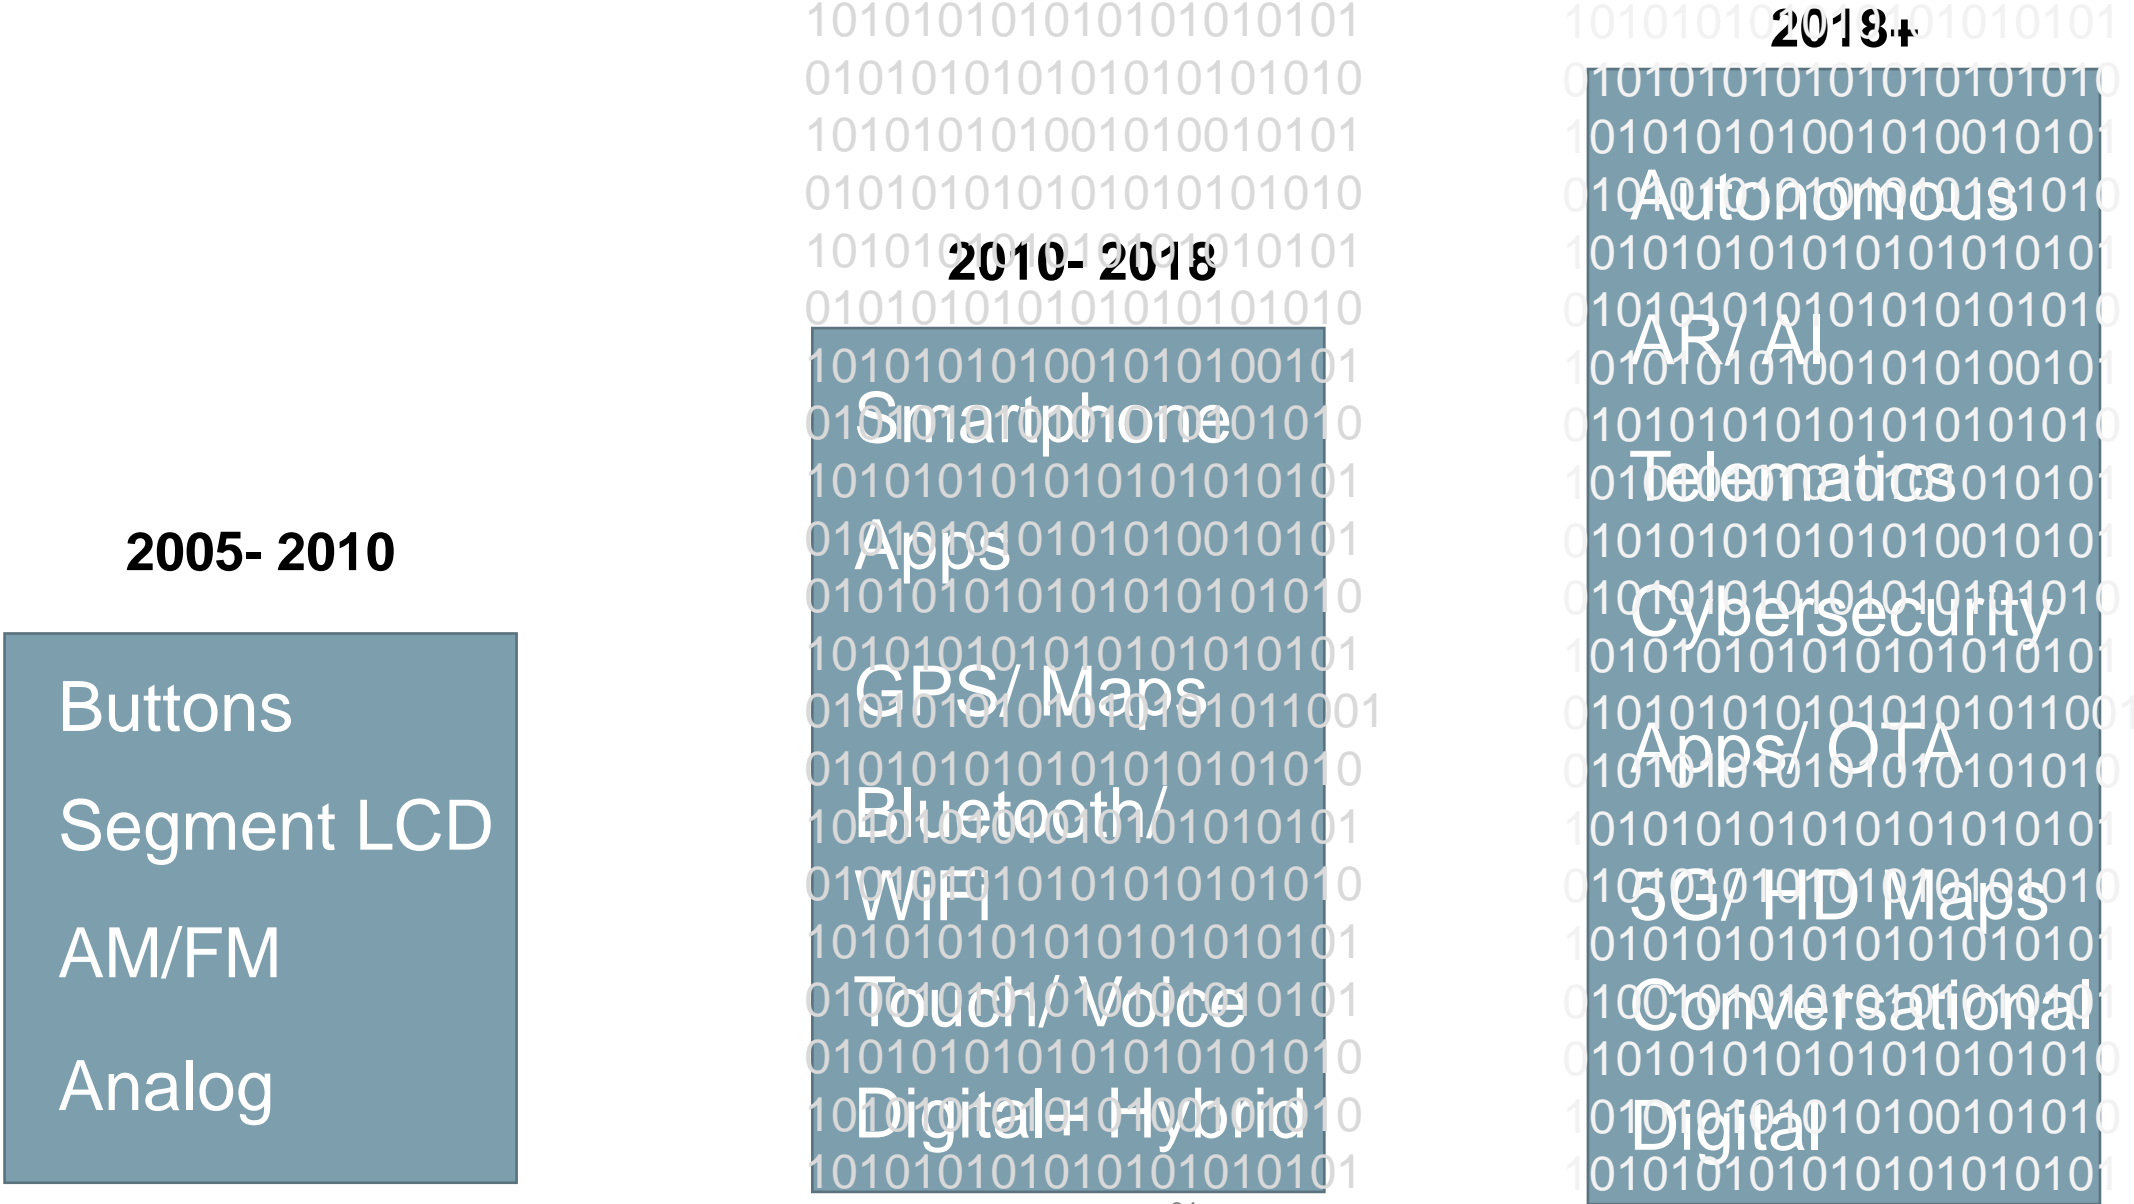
2005- 2010

Buttons

Segment LCD

AM/FM

Analog

2010- 2018

Smartphone

Apps

GPS/ Maps

Bluetooth/ WiFi

Touch/ Voice

Digital+ Hybrid

2018+

Autonomous

AR/ AI

Telematics

Cybersecurity

Apps/ OTA

5G/ HD Maps

Conversational

Digital